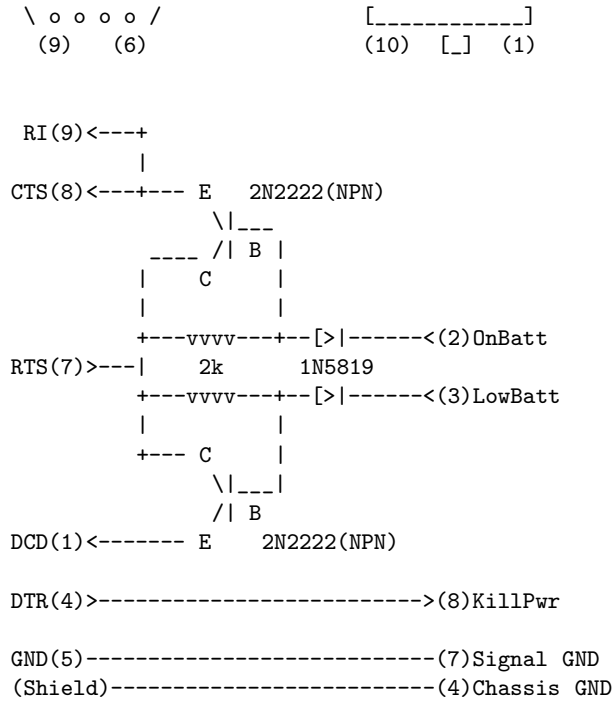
\ o o o o /          [___________]
 (9)   (6)            (10)  [_]  (1)

RI(9)<---+
         |
CTS(8)<---+--- E   2N2222(NPN)
            \|___
         ____ /| B |
         |    C     |
         |          |
         +---vvvv---+--[>|------<(2)OnBatt
RTS(7)>---|    2k       1N5819
         +---vvvv---+--[>|------<(3)LowBatt
         |          |
         +--- C     |
            \|___|
            /| B
DCD(1)<------- E    2N2222(NPN)

DTR(4)>-------------------------->(8)KillPwr

GND(5)---------------------------(7)Signal GND
(Shield)-------------------------(4)Chassis GND